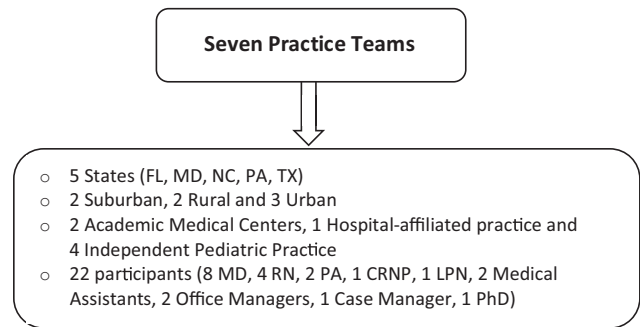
Seven Practice Teams

o 5 States (FL, MD, NC, PA, TX)
o 2 Suburban, 2 Rural and 3 Urban
o 2 Academic Medical Centers, 1 Hospital-affiliated practice and 4 Independent Pediatric Practice
o 22 participants (8 MD, 4 RN, 2 PA, 1 CRNP, 1 LPN, 2 Medical Assistants, 2 Office Managers, 1 Case Manager, 1 PhD)